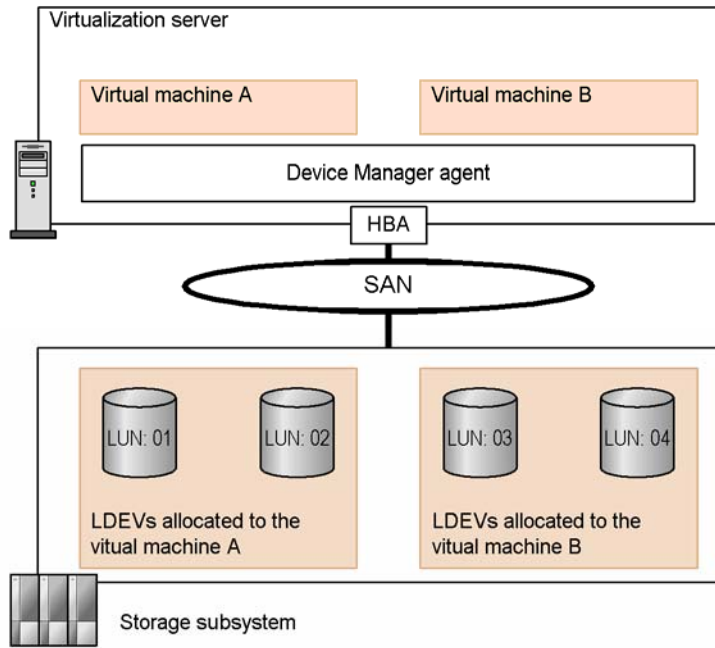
Virtualization server

Virtual machine A

Virtual machine B

Device Manager agent

HBA

SAN

LUN: 01

LUN: 02

LUN: 03

LUN: 04

LDEVs allocated to the vitual machine A

LDEVs allocated to the vitual machine B

Storage subsystem